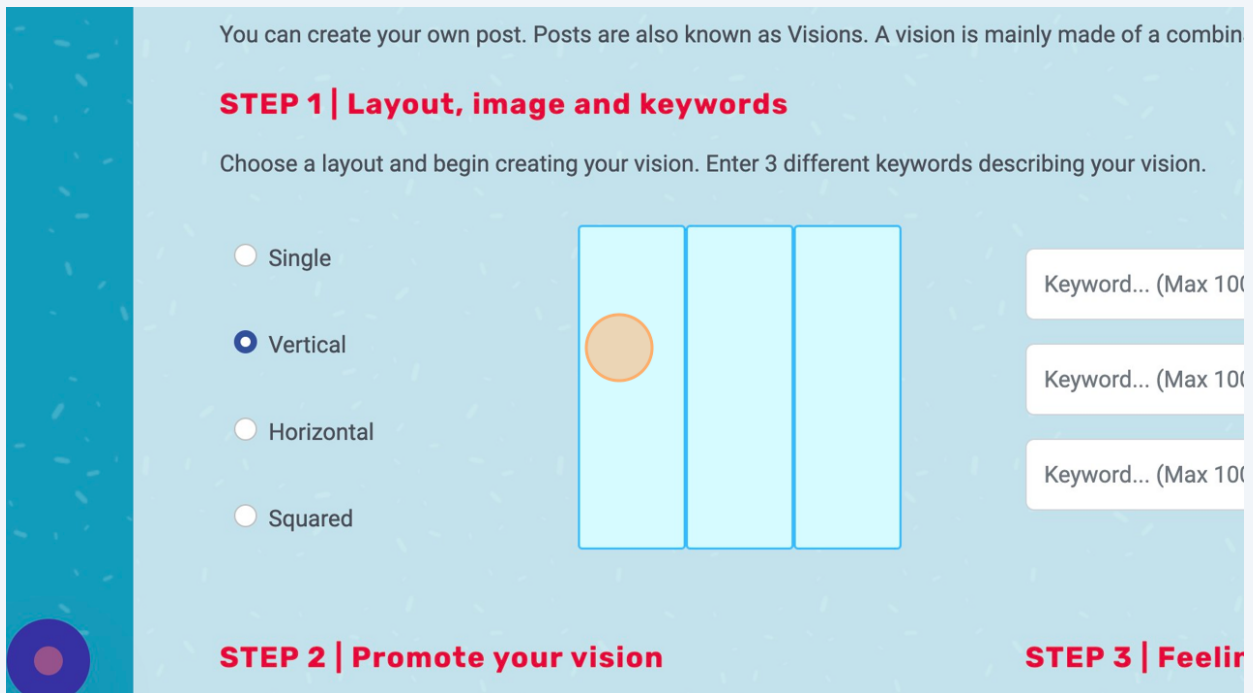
You can create your own post. Posts are also known as Visions. A vision is mainly made of a combin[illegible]

STEP 1 | Layout, image and keywords

Choose a layout and begin creating your vision. Enter 3 different keywords describing your vision.

Single

Vertical

Horizontal

Squared

Keyword... (Max 10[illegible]

Keyword... (Max 10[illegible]

Keyword... (Max 10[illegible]

STEP 2 | Promote your vision

STEP 3 | Feeli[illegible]